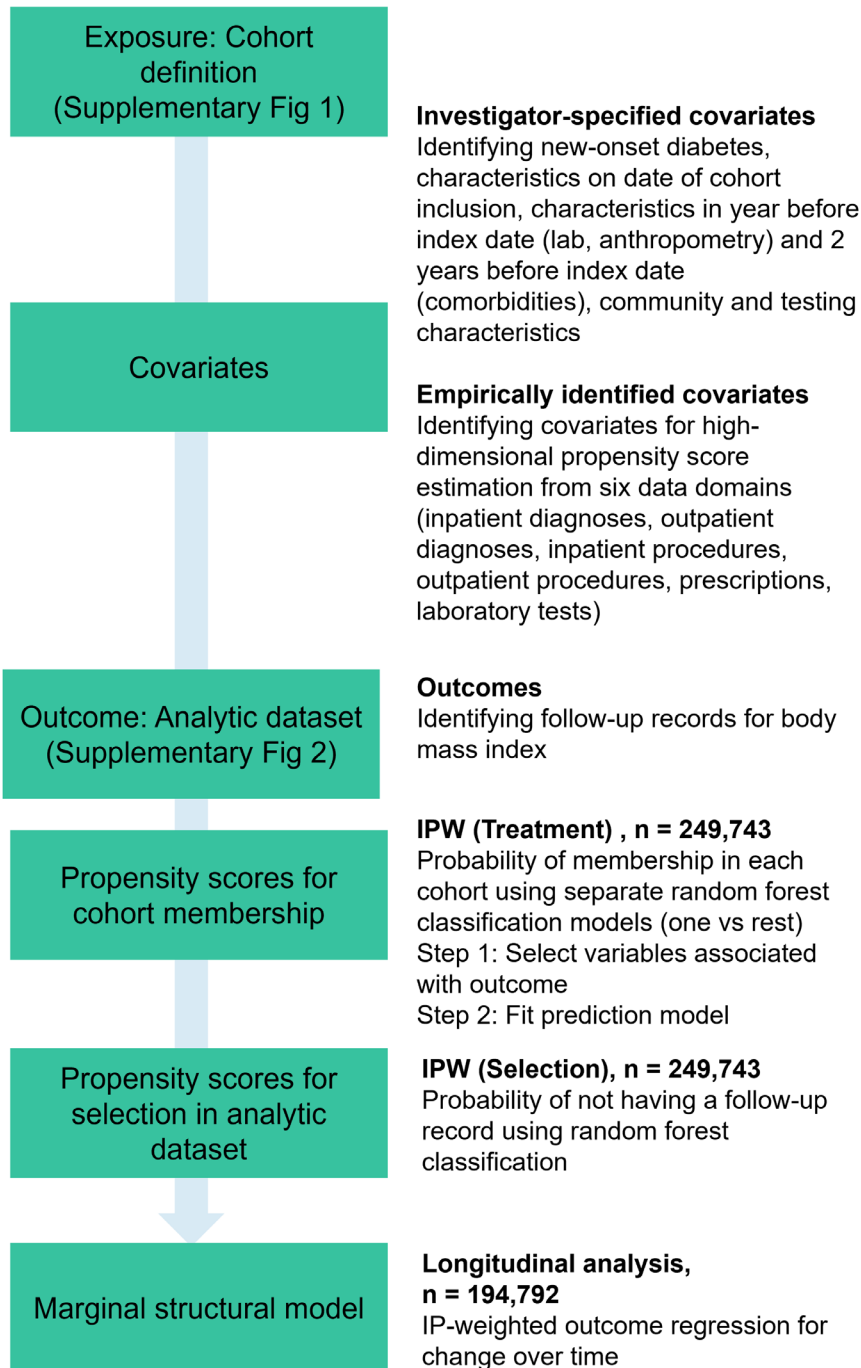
Exposure: Cohort definition (Supplementary Fig 1)

Investigator-specified covariates
Identifying new-onset diabetes, characteristics on date of cohort inclusion, characteristics in year before index date (lab, anthropometry) and 2 years before index date (comorbidities), community and testing characteristics

Covariates

Empirically identified covariates
Identifying covariates for high-dimensional propensity score estimation from six data domains (inpatient diagnoses, outpatient diagnoses, inpatient procedures, outpatient procedures, prescriptions, laboratory tests)

Outcome: Analytic dataset (Supplementary Fig 2)

Outcomes
Identifying follow-up records for body mass index

Propensity scores for cohort membership

IPW (Treatment) , n = 249,743
Probability of membership in each cohort using separate random forest classification models (one vs rest)
Step 1: Select variables associated with outcome
Step 2: Fit prediction model

Propensity scores for selection in analytic dataset

IPW (Selection), n = 249,743
Probability of not having a follow-up record using random forest classification

Marginal structural model

Longitudinal analysis, n = 194,792
IP-weighted outcome regression for change over time